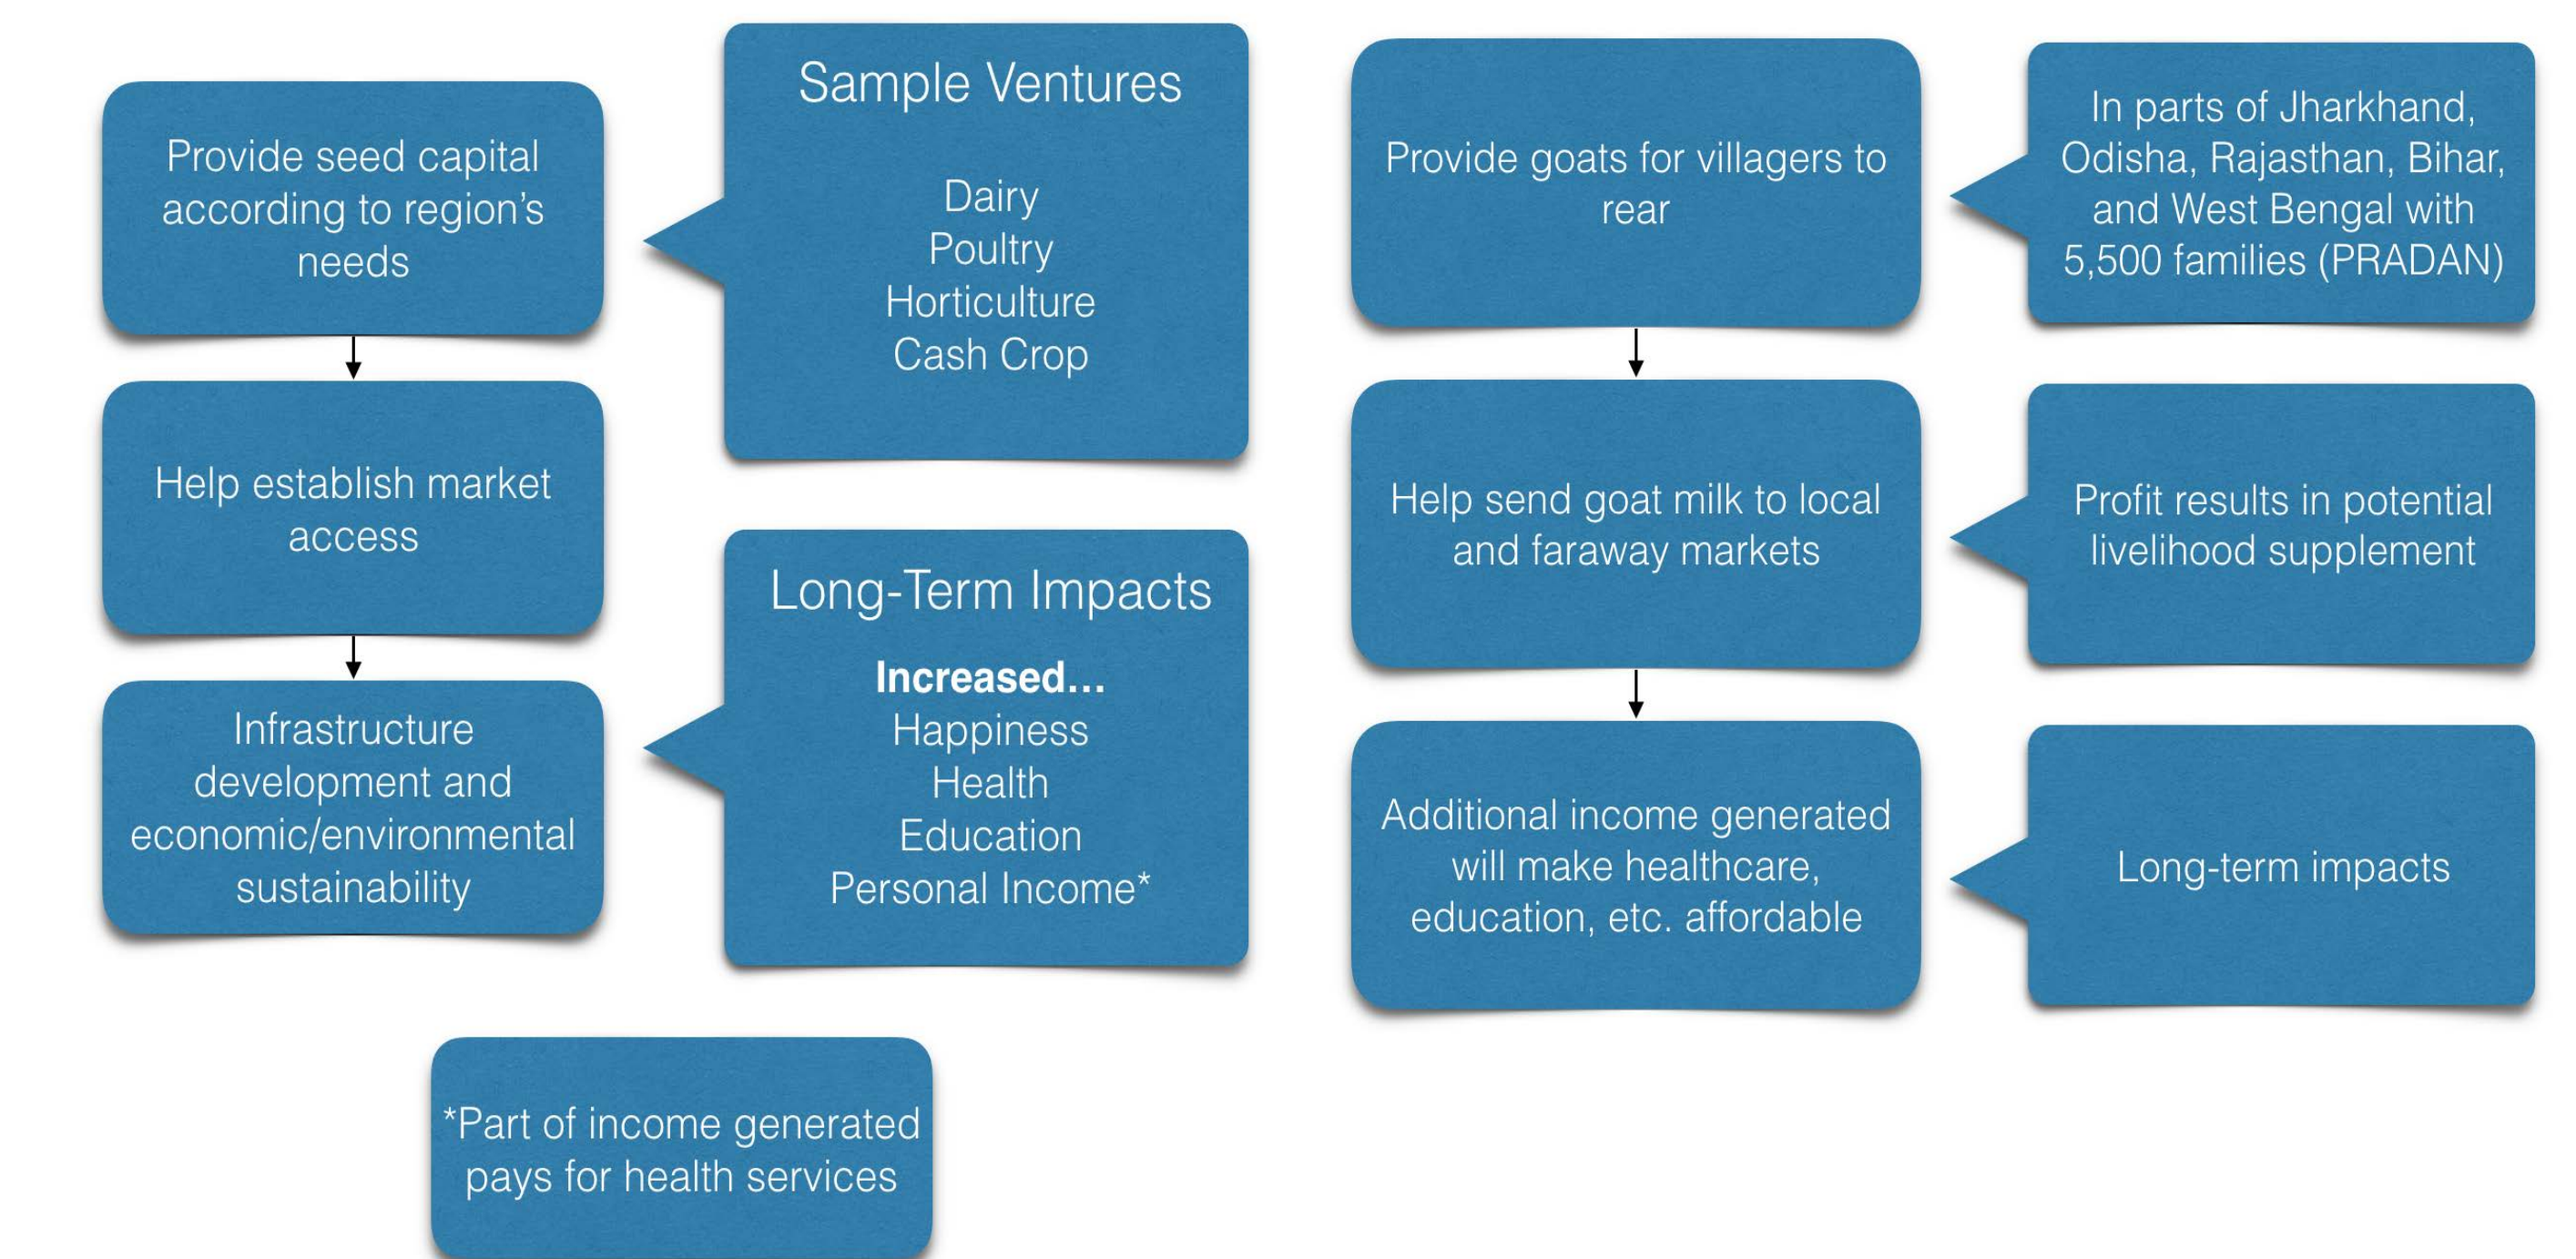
Provide seed capital according to region's needs

Sample Ventures

Dairy
Poultry
Horticulture
Cash Crop

Help establish market access

Infrastructure development and economic/environmental sustainability

Long-Term Impacts

**Increased…**
Happiness
Health
Education
Personal Income*

*Part of income generated pays for health services

Provide goats for villagers to rear

In parts of Jharkhand, Odisha, Rajasthan, Bihar, and West Bengal with 5,500 families (PRADAN)

Help send goat milk to local and faraway markets

Profit results in potential livelihood supplement

Additional income generated will make healthcare, education, etc. affordable

Long-term impacts